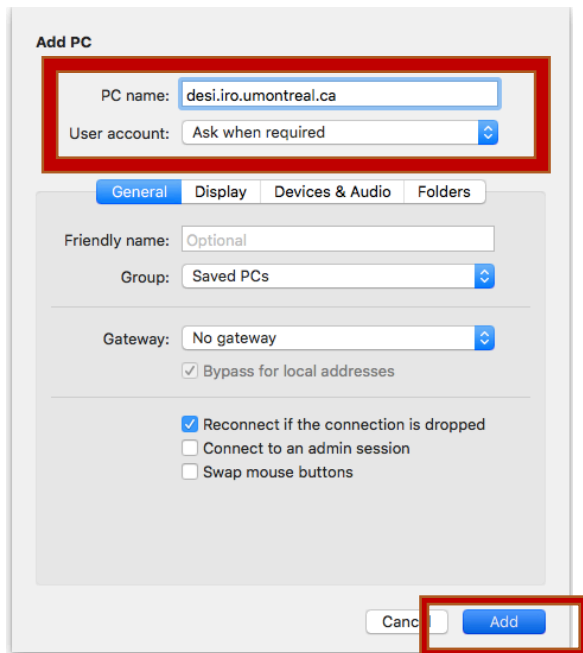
Add PC

PC name: desi.iro.umontreal.ca

User account: Ask when required

General | Display | Devices & Audio | Folders

Friendly name: Optional

Group: Saved PCs

Gateway: No gateway

Bypass for local addresses

Reconnect if the connection is dropped

Connect to an admin session

Swap mouse buttons

Cancel

Add